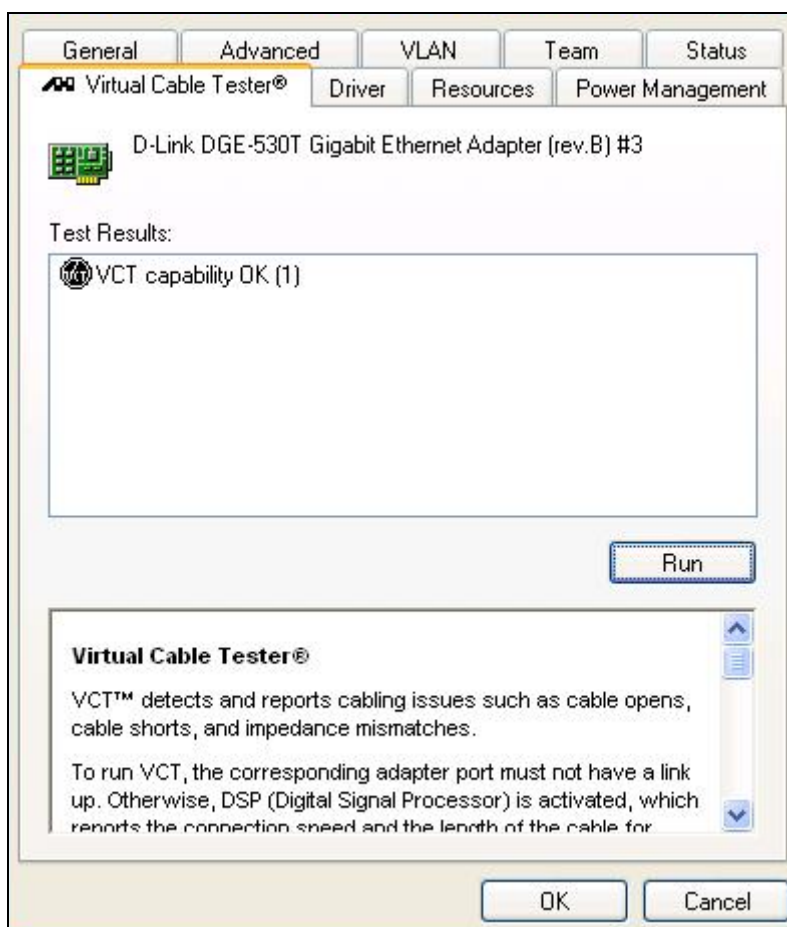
General | Advanced | VLAN | Team | Status
Virtual Cable Tester® | Driver | Resources | Power Management

D-Link DGE-530T Gigabit Ethernet Adapter (rev.B) #3

Test Results:

VCT capability OK (1)

Run

Virtual Cable Tester®

VCT™ detects and reports cabling issues such as cable opens, cable shorts, and impedance mismatches.

To run VCT, the corresponding adapter port must not have a link up. Otherwise, DSP (Digital Signal Processor) is activated, which reports the connection speed and the length of the cable for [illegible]

OK | Cancel